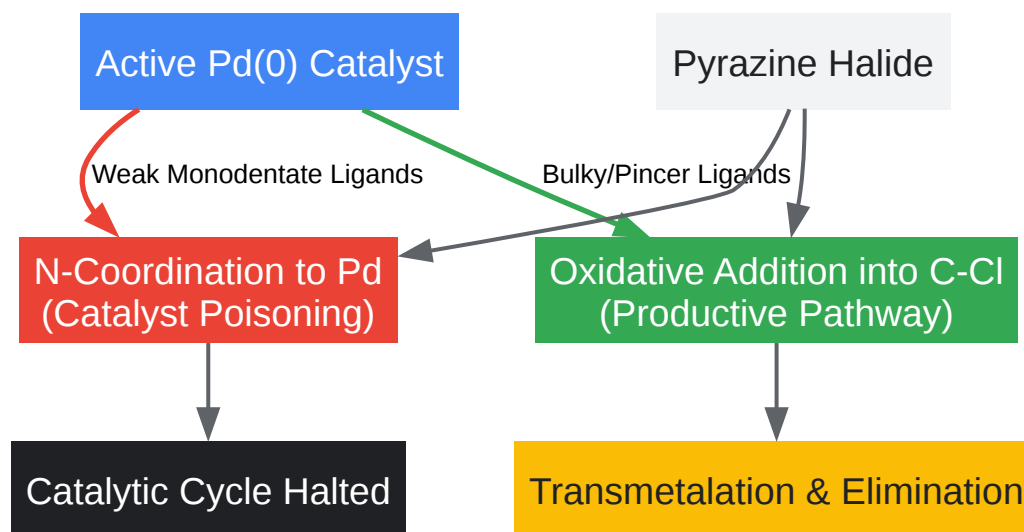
Active Pd(0) Catalyst

Pyrazine Halide

Weak Monodentate Ligands

Bulky/Pincer Ligands

N-Coordination to Pd
(Catalyst Poisoning)

Oxidative Addition into C-Cl
(Productive Pathway)

Catalytic Cycle Halted

Transmetalation & Elimination